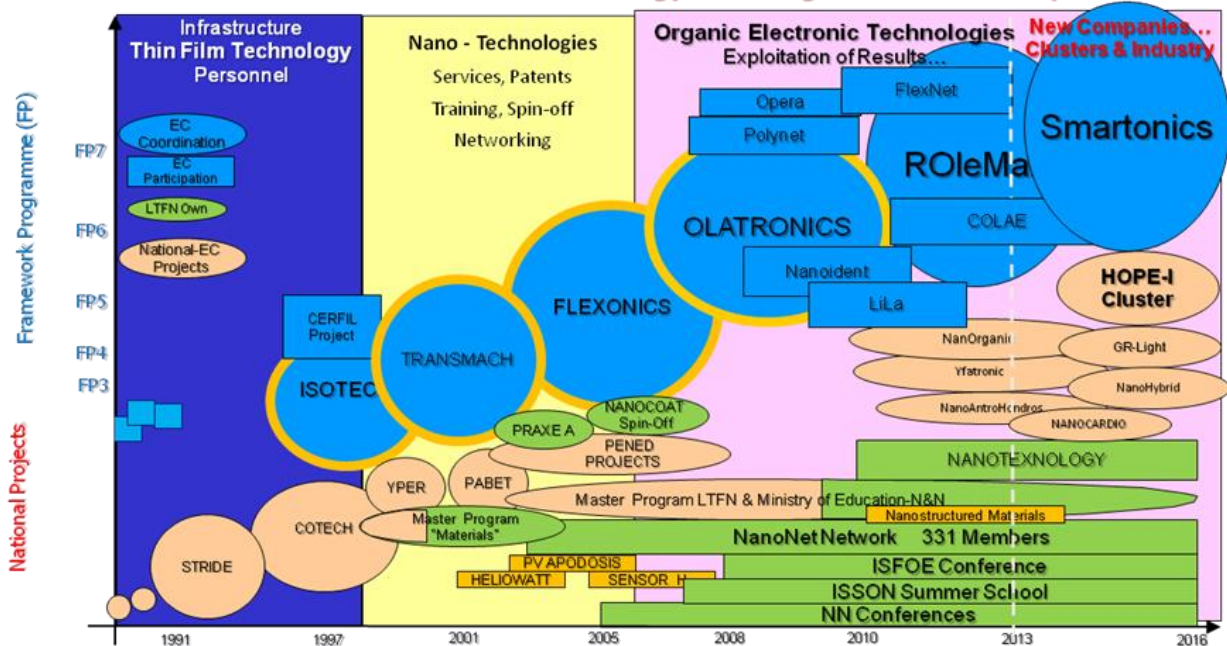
Infrastructure
Thin Film Technology
Personnel

Nano - Technologies
Services, Patents
Training, Spin-off
Networking

Organic Electronic Technologies
Exploitation of Results...

New Companies...
Clusters & Industry

Framework Programme (FP)
FP7
FP6
FP5
FP4
FP3

National Projects

EC Coordination
EC Participation
LTFN Own
National-EC Projects

CERFIL Project
ISOTEC
TRANSMACH
FLEXONICS
OLATRONICS
Opera
Polynet
FlexNet
ROleMa
Smartonics
COLAE
Nanoident
LiLa
HOPE-I Cluster
NanoOrganic
GR-Light
Yfatronic
NanoHybrid
NanoAntroHondros
NANOCARDIO
NANOCOAT Spin-Off
PRAXE A
PENED PROJECTS
NANOTEXNOLOGY
YPER
PABET
Master Program LTFN & Ministry of Education-N&N
Nanostructured Materials
COTECH
Master Program "Materials"
NanoNet Network 331 Members
STRIDE
PV APODOSIS
ISFOE Conference
HELIOWATT
SENSOR_H
ISSON Summer School
NN Conferences

1991
1997
2001
2005
2008
2010
2013
2016